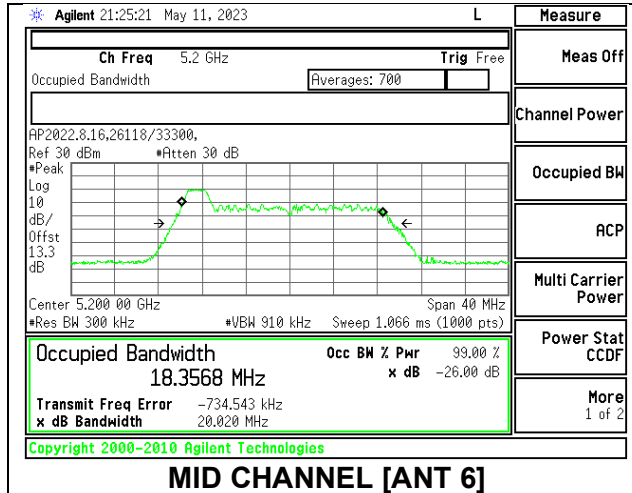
Agilent 21:25:21 May 11, 2023

L

Measure

Ch Freq 5.2 GHz

Trig Free

Occupied Bandwidth

Averages: 700

AP2022.8.16.26118/33300.

Ref 30 dBm #Atten 30 dB

#Peak
Log
10
dB/
Offst
13.3
dB

Center 5.200 00 GHz
#Res BW 300 kHz

#VBW 910 kHz

Span 40 MHz
Sweep 1.066 ms (1000 pts)

Occupied Bandwidth
18.3568 MHz

Occ BW % Pwr 99.00 %
x dB -26.00 dB

Transmit Freq Error -734.543 kHz
x dB Bandwidth 20.020 MHz

Copyright 2000-2010 Agilent Technologies

Meas Off

Channel Power

Occupied BW

ACP

Multi Carrier Power

Power Stat CCDF

More
1 of 2

MID CHANNEL [ANT 6]